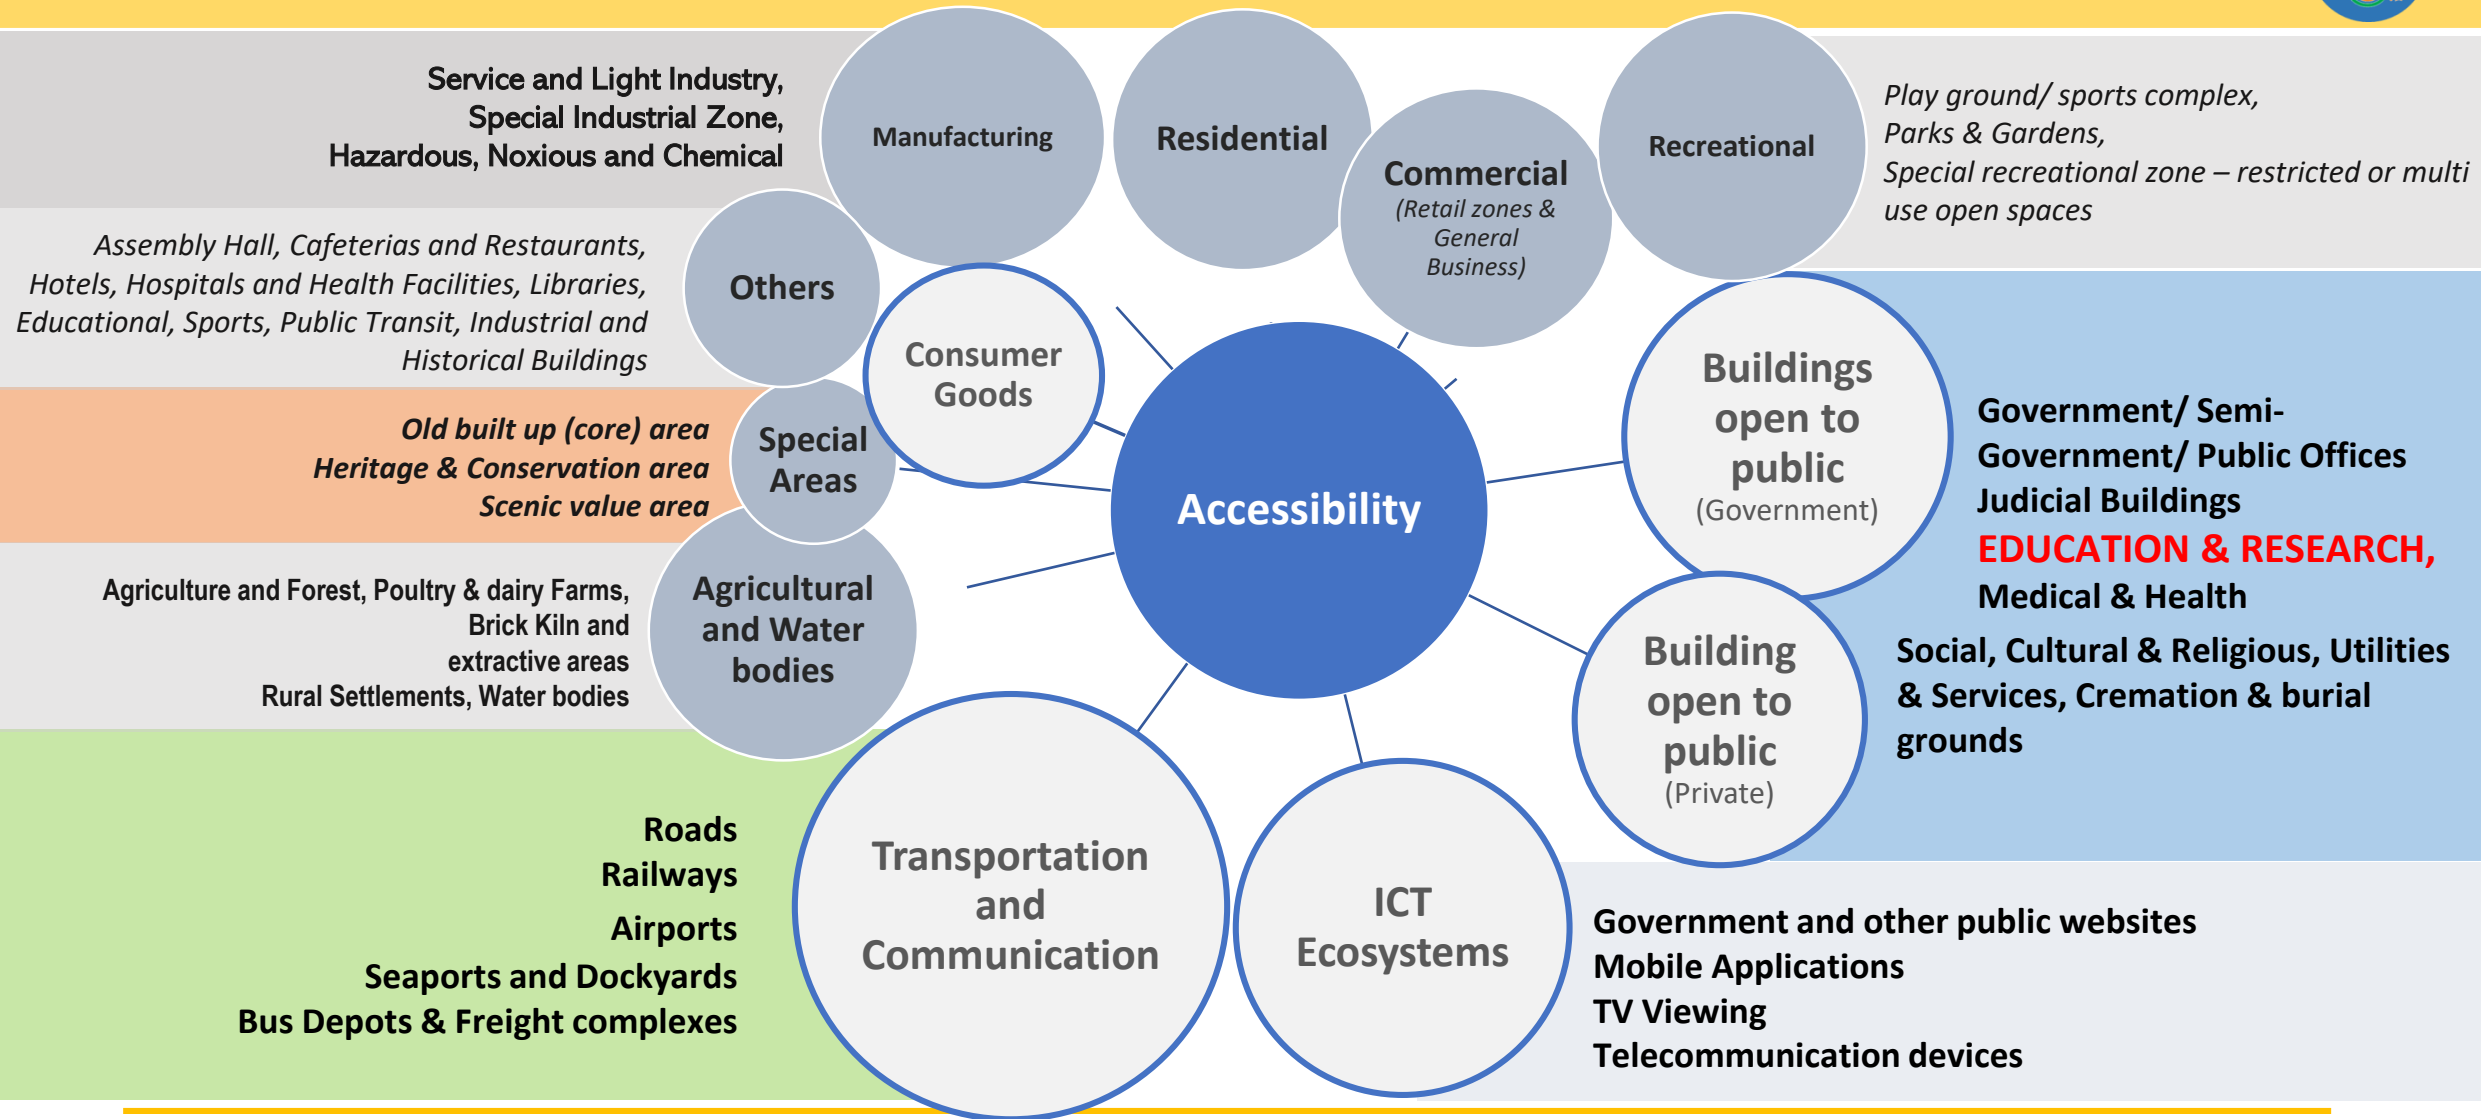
Service and Light Industry,
Special Industrial Zone,
Hazardous, Noxious and Chemical

Manufacturing

Residential

Commercial
(Retail zones & General Business)

Recreational

Play ground/ sports complex,
Parks & Gardens,
Special recreational zone – restricted or multi use open spaces

Assembly Hall, Cafeterias and Restaurants, Hotels, Hospitals and Health Facilities, Libraries, Educational, Sports, Public Transit, Industrial and Historical Buildings

Others

Consumer Goods

Old built up (core) area
Heritage & Conservation area
Scenic value area

Special Areas

Accessibility

Buildings open to public
(Government)

Government/ Semi-Government/ Public Offices
Judicial Buildings
EDUCATION & RESEARCH,
Medical & Health

Agriculture and Forest, Poultry & dairy Farms, Brick Kiln and extractive areas
Rural Settlements, Water bodies

Agricultural and Water bodies

Building open to public
(Private)

Social, Cultural & Religious, Utilities & Services, Cremation & burial grounds

Roads
Railways
Airports
Seaports and Dockyards
Bus Depots & Freight complexes

Transportation and Communication

ICT Ecosystems

Government and other public websites
Mobile Applications
TV Viewing
Telecommunication devices